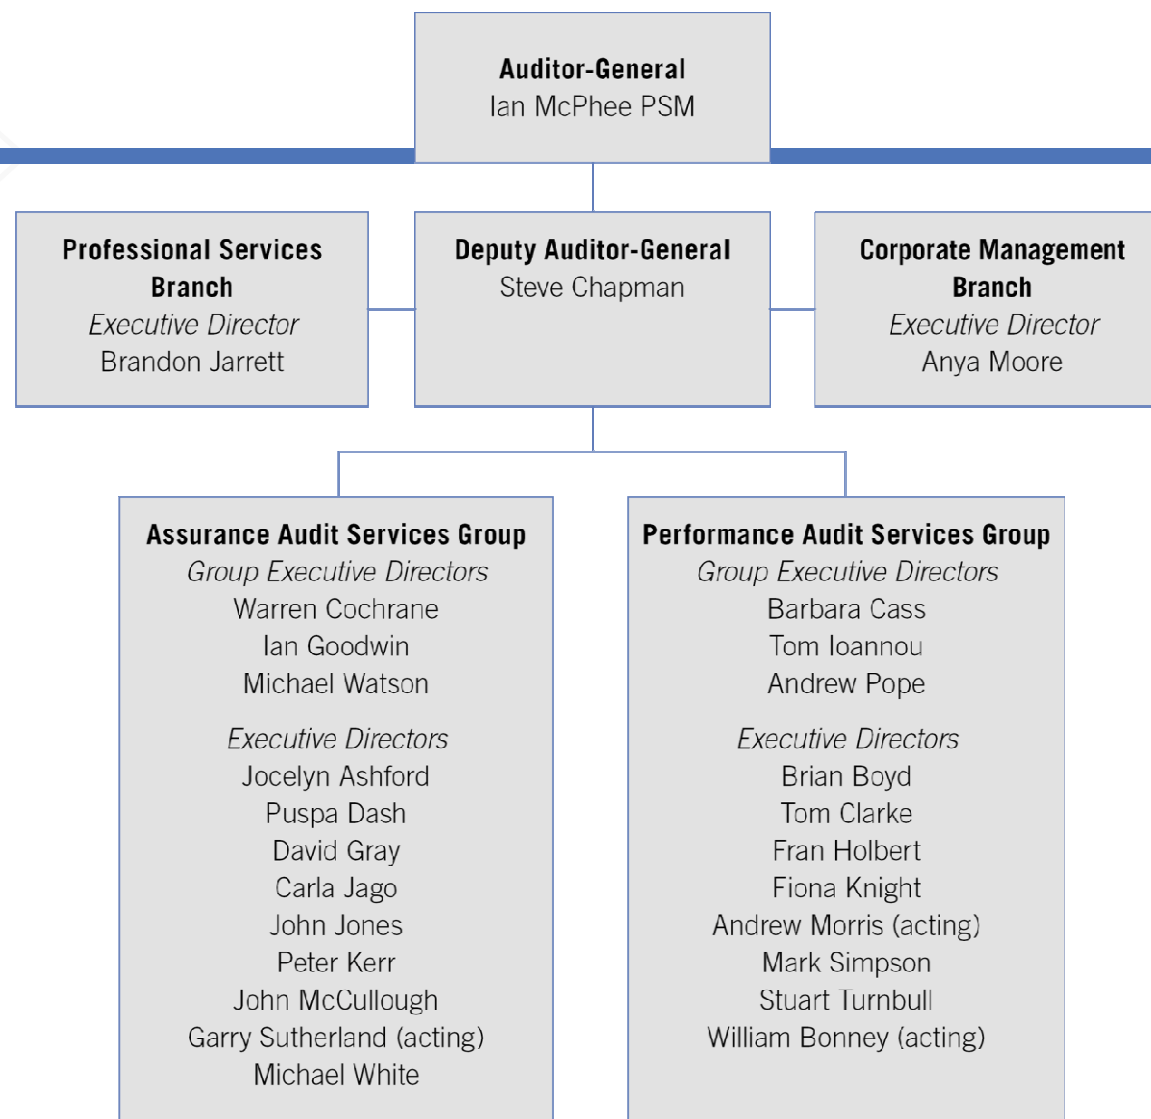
**Auditor-General**
Ian McPhee PSM

**Professional Services Branch**
*Executive Director*
Brandon Jarrett

**Deputy Auditor-General**
Steve Chapman

**Corporate Management Branch**
*Executive Director*
Anya Moore

**Assurance Audit Services Group**
*Group Executive Directors*
Warren Cochrane
Ian Goodwin
Michael Watson

*Executive Directors*
Jocelyn Ashford
Puspa Dash
David Gray
Carla Jago
John Jones
Peter Kerr
John McCullough
Garry Sutherland (acting)
Michael White

**Performance Audit Services Group**
*Group Executive Directors*
Barbara Cass
Tom Ioannou
Andrew Pope

*Executive Directors*
Brian Boyd
Tom Clarke
Fran Holbert
Fiona Knight
Andrew Morris (acting)
Mark Simpson
Stuart Turnbull
William Bonney (acting)